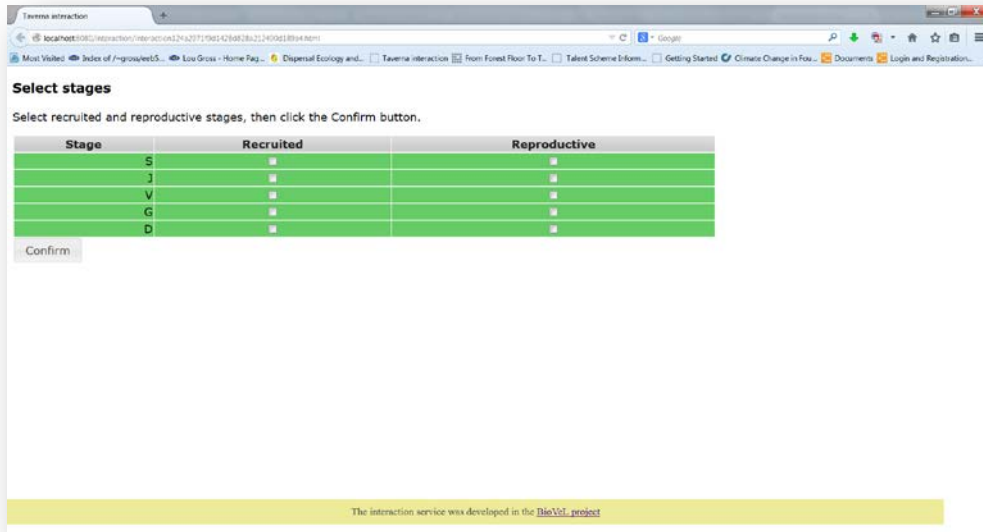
Taverna interaction

localhost:8080/interaction/interaction124a2071f9d1428d828a212400d189d4.html

Google

Most Visited Index of /~gross/eeb5... Lou Gross - Home Pag... Dispersal Ecology and... Taverna interaction From Forest Floor To T... Talent Scheme Inform... Getting Started Climate Change in Fou... Documents Login and Registration...

**Select stages**

Select recruited and reproductive stages, then click the Confirm button.

| Stage | Recruited | Reproductive |
|---|---|---|
| S | | |
| J | | |
| V | | |
| G | | |
| D | | |

Confirm

The interaction service was developed in the BioVeL project